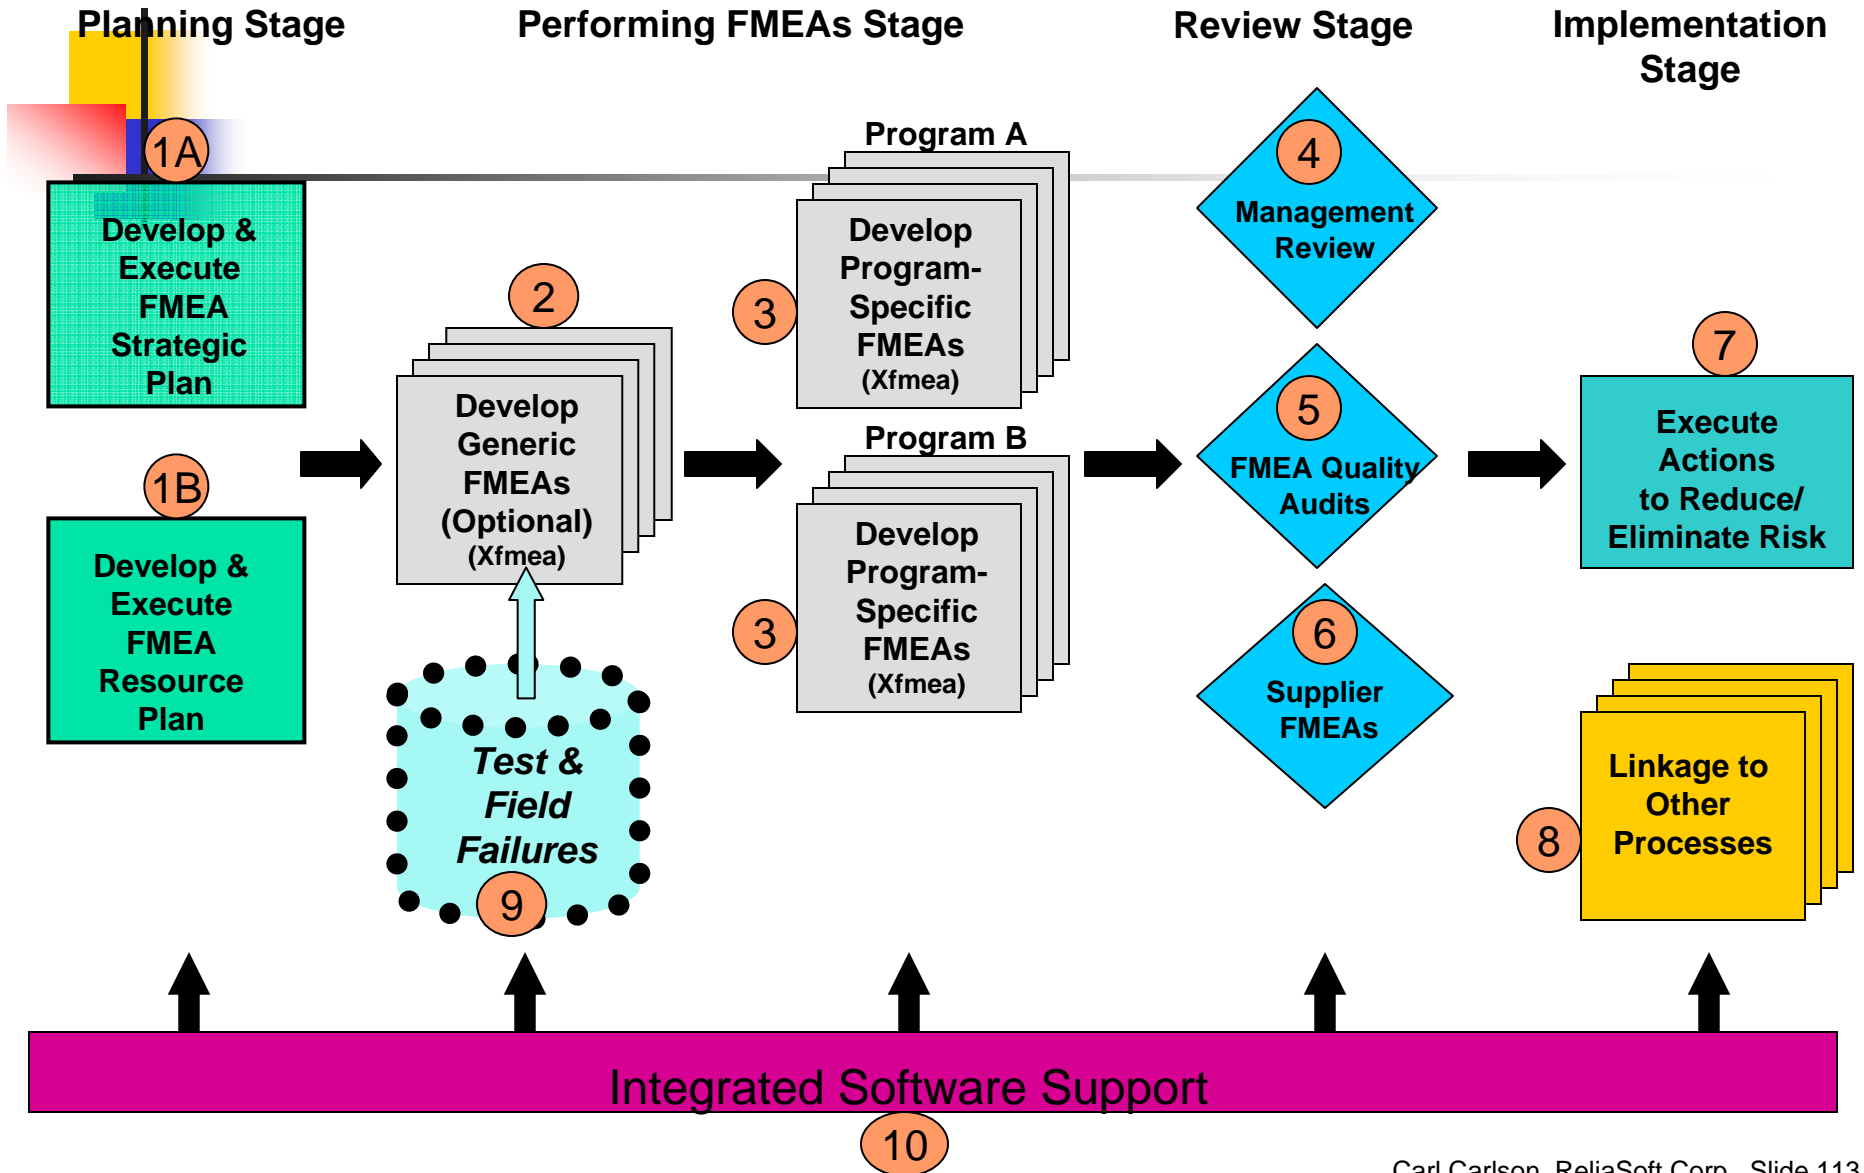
Planning Stage

Performing FMEAs Stage

Review Stage

Implementation Stage

1A

Develop & Execute FMEA Strategic Plan

1B

Develop & Execute FMEA Resource Plan

2

Develop Generic FMEAs (Optional) (Xfmea)

Test & Field Failures

9

Program A

3

Develop Program-Specific FMEAs (Xfmea)

Program B

3

Develop Program-Specific FMEAs (Xfmea)

4

Management Review

5

FMEA Quality Audits

6

Supplier FMEAs

7

Execute Actions to Reduce/ Eliminate Risk

8

Linkage to Other Processes

Integrated Software Support

10

Carl Carlson, ReliaSoft Corp., Slide 113